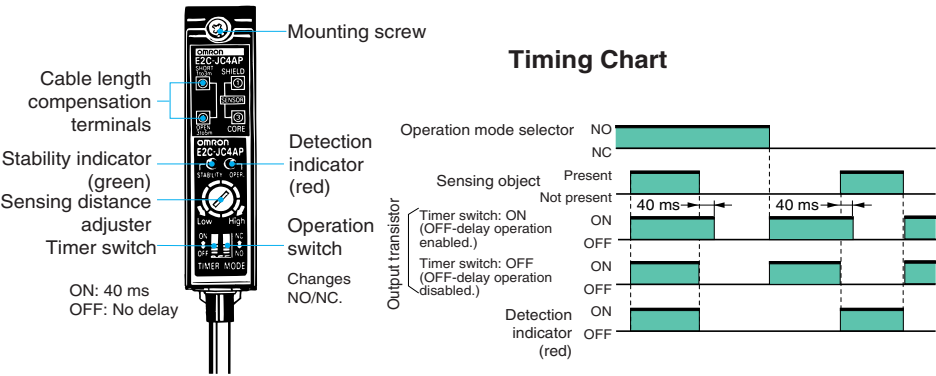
omron
E2C-JC4AP
SHORT 1 to 3 m
SHIELD
SENSOR
OPEN 3 to 5 m
CORE
omron
E2C-JC4AP
STABILITY
OPER
Low
High
ON
OFF
NC
NO
TIMER
MODE

Mounting screw

Cable length compensation terminals

Stability indicator (green)

Sensing distance adjuster

Timer switch

ON: 40 ms
OFF: No delay

Detection indicator (red)

Operation switch

Changes NO/NC.

Timing Chart

Operation mode selector
NO
NC

Sensing object
Present
Not present

Output transistor

Timer switch: ON (OFF-delay operation enabled.)
ON
OFF
40 ms
40 ms

Timer switch: OFF (OFF-delay operation disabled.)
ON
OFF

Detection indicator (red)
ON
OFF